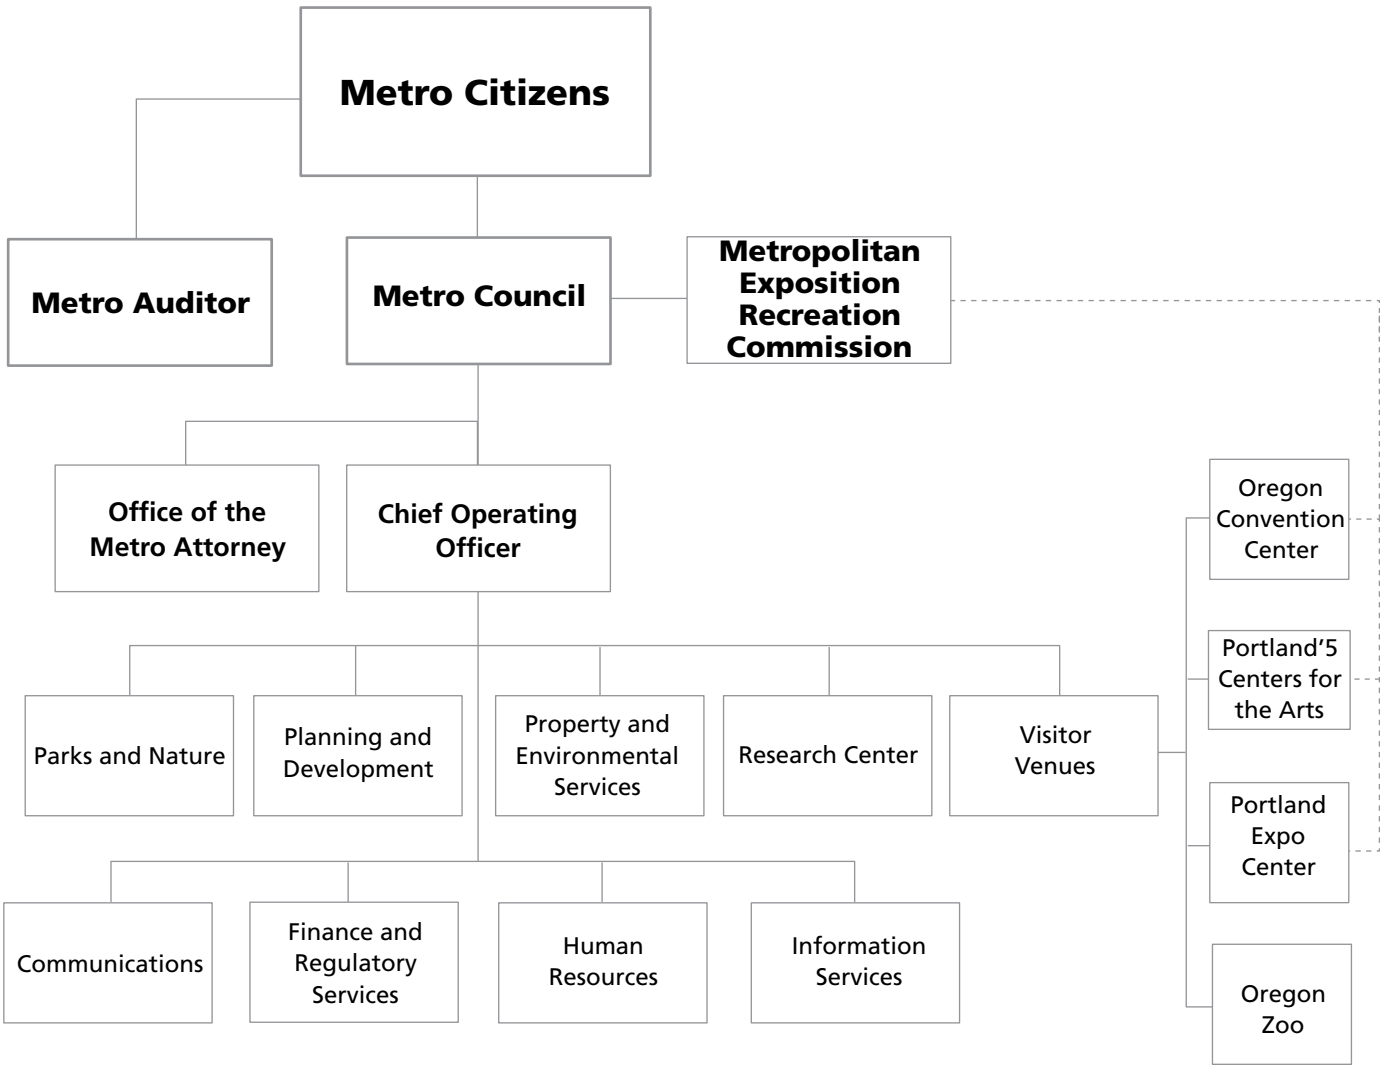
Metro Citizens

Metro Auditor

Metro Council

Metropolitan Exposition Recreation Commission

Office of the Metro Attorney

Chief Operating Officer

Oregon Convention Center

Portland'5 Centers for the Arts

Portland Expo Center

Oregon Zoo

Parks and Nature

Planning and Development

Property and Environmental Services

Research Center

Visitor Venues

Communications

Finance and Regulatory Services

Human Resources

Information Services